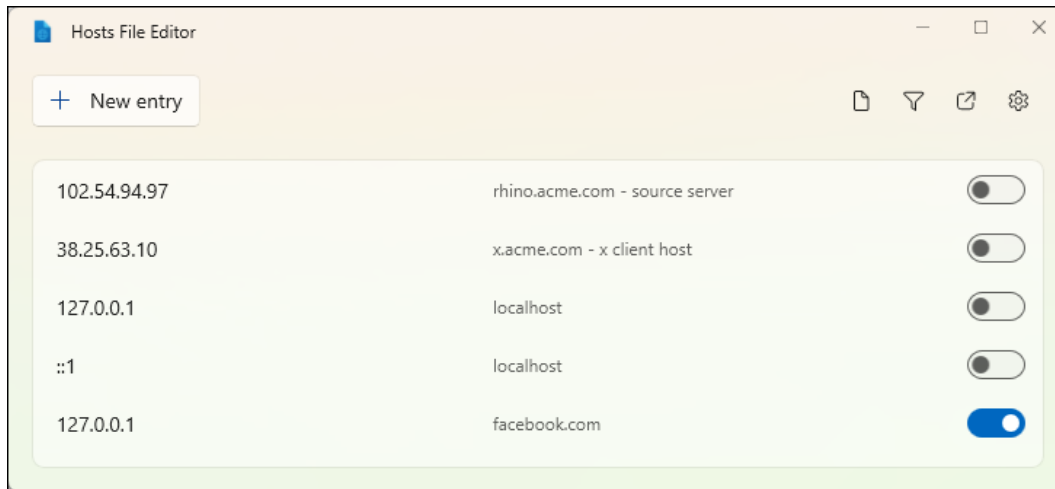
Hosts File Editor

+ New entry

| | | |
|---|---|---|
| 102.54.94.97 | rhino.acme.com - source server | |
| 38.25.63.10 | x.acme.com - x client host | |
| 127.0.0.1 | localhost | |
| ::1 | localhost | |
| 127.0.0.1 | facebook.com | |